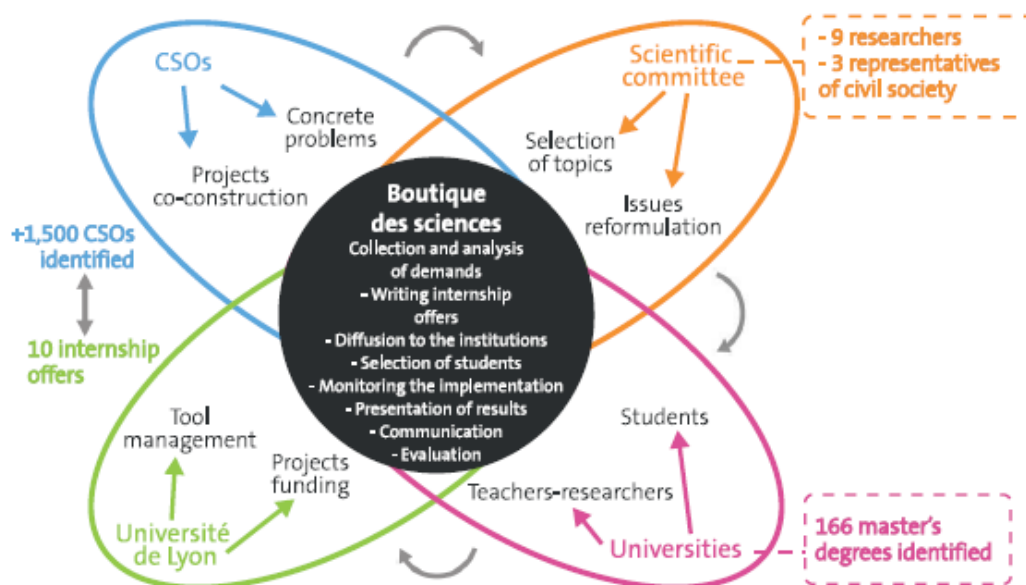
CSOs

Concrete problems

Projects co-construction

Scientific committee

- 9 researchers
- 3 representatives of civil society

Selection of topics

Issues reformulation

+1,500 CSOs identified

10 internship offers

Boutique des sciences
Collection and analysis of demands
- Writing internship offers
- Diffusion to the institutions
- Selection of students
- Monitoring the implementation
- Presentation of results
- Communication
- Evaluation

Tool management

Projects funding

Université de Lyon

Students

Teachers-researchers

Universities

166 master's degrees identified